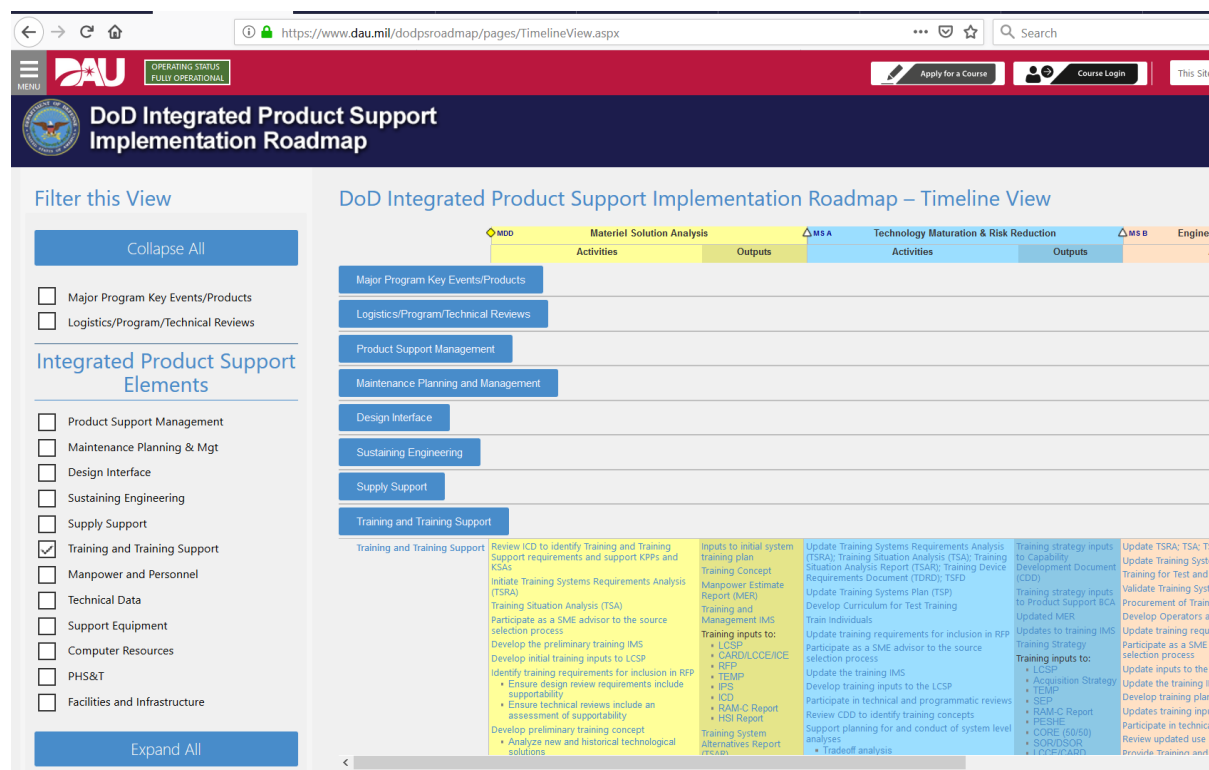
https://www.dau.mil/dodpsroadmap/pages/TimelineView.aspx

Search

MENU

DAU

OPERATING STATUS
FULLY OPERATIONAL

Apply for a Course

Course Login

This Site

DoD Integrated Product Support Implementation Roadmap

Filter this View

Collapse All

Major Program Key Events/Products

Logistics/Program/Technical Reviews

Integrated Product Support Elements

Product Support Management

Maintenance Planning & Mgt

Design Interface

Sustaining Engineering

Supply Support

Training and Training Support

Manpower and Personnel

Technical Data

Support Equipment

Computer Resources

PHS&T

Facilities and Infrastructure

Expand All

DoD Integrated Product Support Implementation Roadmap – Timeline View

MDD Materiel Solution Analysis

Activities

Outputs

MS A Technology Maturation & Risk Reduction

Activities

Outputs

MS B Engine

Major Program Key Events/Products

Logistics/Program/Technical Reviews

Product Support Management

Maintenance Planning and Management

Design Interface

Sustaining Engineering

Supply Support

Training and Training Support

Training and Training Support

Review ICD to identify Training and Training Support requirements and support KPPs and KSAs

Initiate Training Systems Requirements Analysis (TSRA)

Training Situation Analysis (TSA)

Participate as a SME advisor to the source selection process

Develop the preliminary training IMS

Develop initial training inputs to LCSP

Identify training requirements for inclusion in RFP
- Ensure design review requirements include supportability
- Ensure technical reviews include an assessment of supportability

Develop preliminary training concept
- Analyze new and historical technological solutions

Inputs to initial system training plan

Training Concept

Manpower Estimate Report (MER)

Training and Management IMS

Training inputs to:
- LCSP
- CARD/LCCE/ICE
- RFP
- TEMP
- IPS
- ICD
- RAM-C Report
- HSI Report

Training System Alternatives Report (TSAR)

Update Training Systems Requirements Analysis (TSRA): Training Situation Analysis (TSA); Training Situation Analysis Report (TSAR); Training Device Requirements Document (TDRD); TSFD

Update Training Systems Plan (TSP)

Develop Curriculum for Test Training

Train Individuals

Update training requirements for inclusion in RFP

Participate as a SME advisor to the source selection process

Update the training IMS

Develop training inputs to the LCSP

Participate in technical and programmatic reviews

Review CDD to identify training concepts

Support planning for and conduct of system level analyses
- Tradeoff analysis

Training strategy inputs to Capability Development Document (CDD)

Training strategy inputs to Product Support BCA

Updated MER

Updates to training IMS

Training Strategy

Training inputs to:
- LCSP
- Acquisition Strategy
- TEMP
- SEP
- RAM-C Report
- PESHE
- CORE (50/50)
- SOR/DSOR
- LCCE/CARD

Update TSRA; TSA; T

Update Training Syst

Training for Test and

Validate Training Syst

Procurement of Train

Develop Operators a

Update training requ

Participate as a SME selection process

Update inputs to the

Update the training I

Develop training plan

Updates training inpu

Participate in technic

Review updated use

Provide Training and